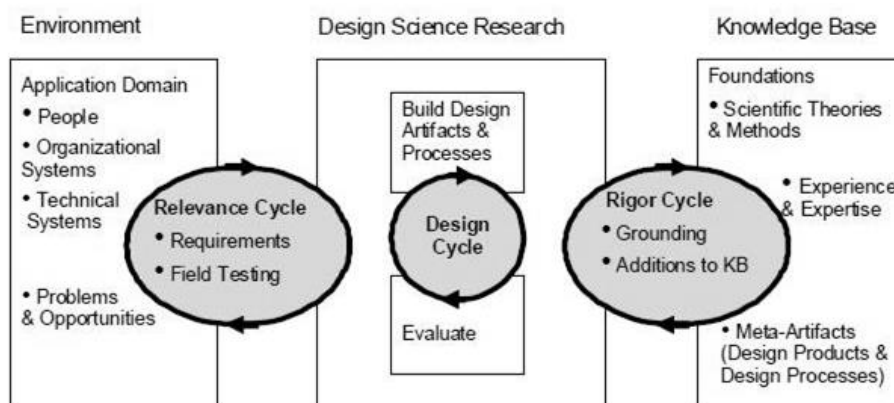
Environment

Application Domain
• People
• Organizational Systems
• Technical Systems
• Problems & Opportunities

Relevance Cycle
• Requirements
• Field Testing

Design Science Research

Build Design Artifacts & Processes

Design Cycle

Evaluate

Rigor Cycle
• Grounding
• Additions to KB

Knowledge Base

Foundations
• Scientific Theories & Methods
• Experience & Expertise
• Meta-Artifacts (Design Products & Design Processes)